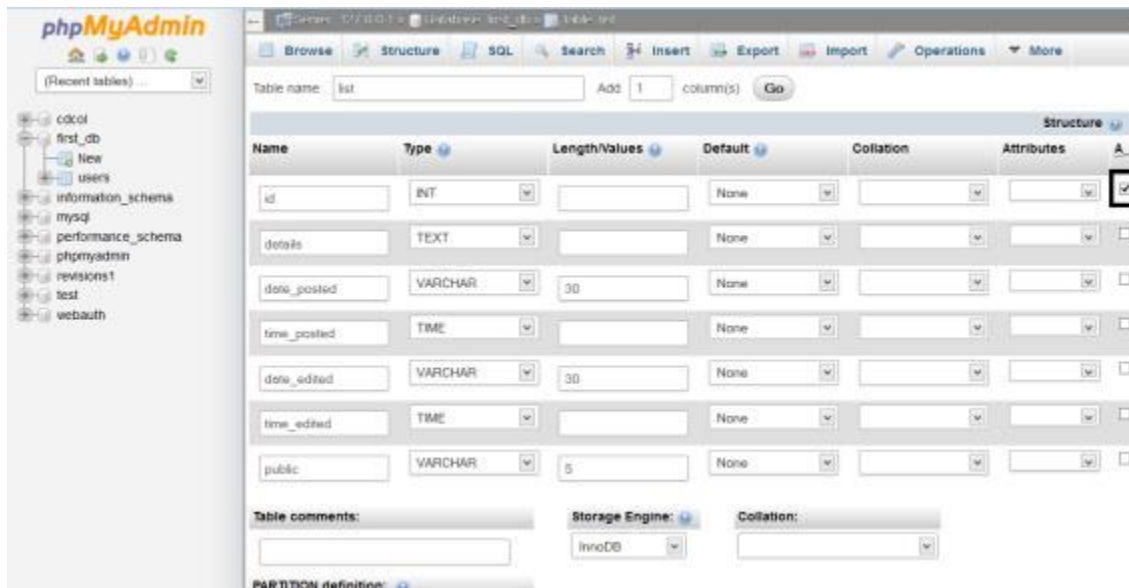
phpMyAdmin

(Recent tables) ...

cdcol
first_db
New
users
information_schema
mysql
performance_schema
phpmyadmin
revisions1
test
webauth

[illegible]

Browse Structure SQL Search Insert Export Import Operations More

Table name: list Add 1 column(s) Go

Structure

| Name | Type | Length/Values | Default | Collation | Attributes | A_ |
|---|---|---|---|---|---|---|
| id | INT | | None | | | ☑ |
| details | TEXT | | None | | | ☐ |
| date_posted | VARCHAR | 30 | None | | | ☐ |
| time_posted | TIME | | None | | | ☐ |
| date_edited | VARCHAR | 30 | None | | | ☐ |
| time_edited | TIME | | None | | | ☐ |
| public | VARCHAR | 5 | None | | | ☐ |

Table comments:

Storage Engine: InnoDB

Collation:

PARTITION definition: